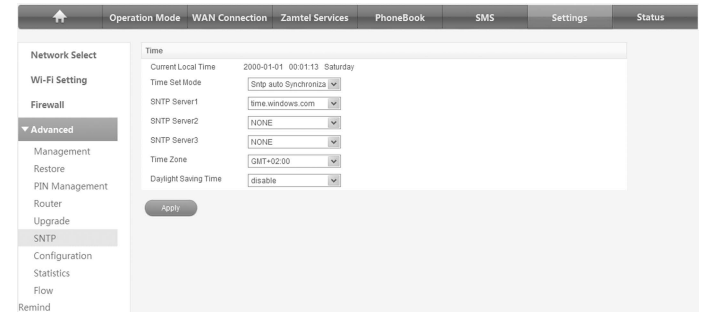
Operation Mode WAN Connection Zamtel Services PhoneBook SMS Settings Status

Network Select
Wi-Fi Setting
Firewall
▼Advanced
Management
Restore
PIN Management
Router
Upgrade
SNTP
Configuration
Statistics
Flow
Remind

Time

| | |
|---|---|
| Current Local Time | 2000-01-01 00:01:13 Saturday |
| Time Set Mode | Sntp auto Synchroniza |
| SNTP Server1 | time.windows.com |
| SNTP Server2 | NONE |
| SNTP Server3 | NONE |
| Time Zone | GMT+02:00 |
| Daylight Saving Time | disable |

Apply